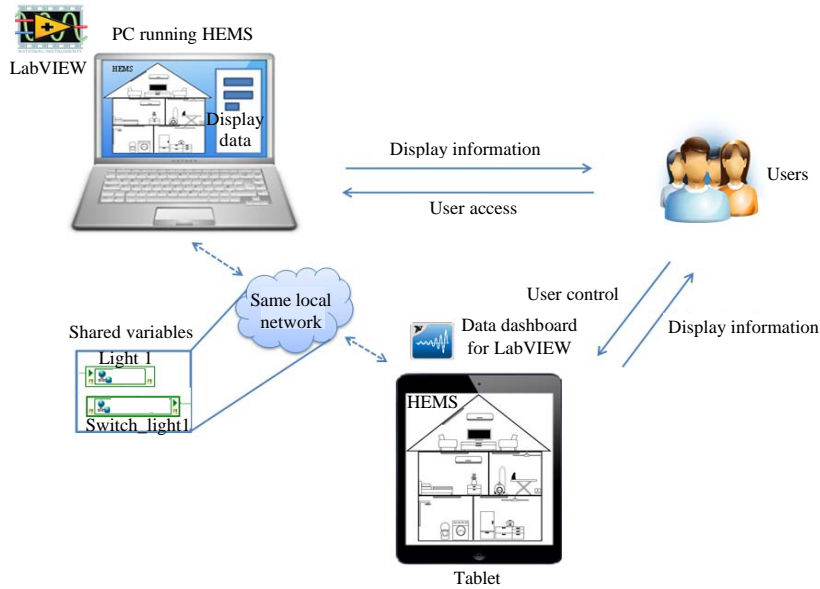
LabVIEW

PC running HEMS

HEMS

Display data

Display information

User access

Users

Same local network

Shared variables

Light 1

Switch_light1

User control

Data dashboard for LabVIEW

Display information

HEMS

Tablet